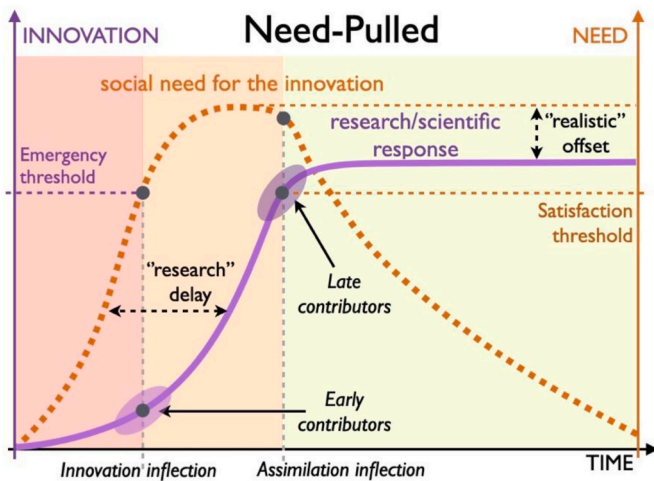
INNOVATION

Need-Pulled

NEED

social need for the innovation

research/scientific response

"realistic" offset

Emergency threshold

Satisfaction threshold

"research" delay

Late contributors

Early contributors

Innovation inflection

Assimilation inflection

TIME